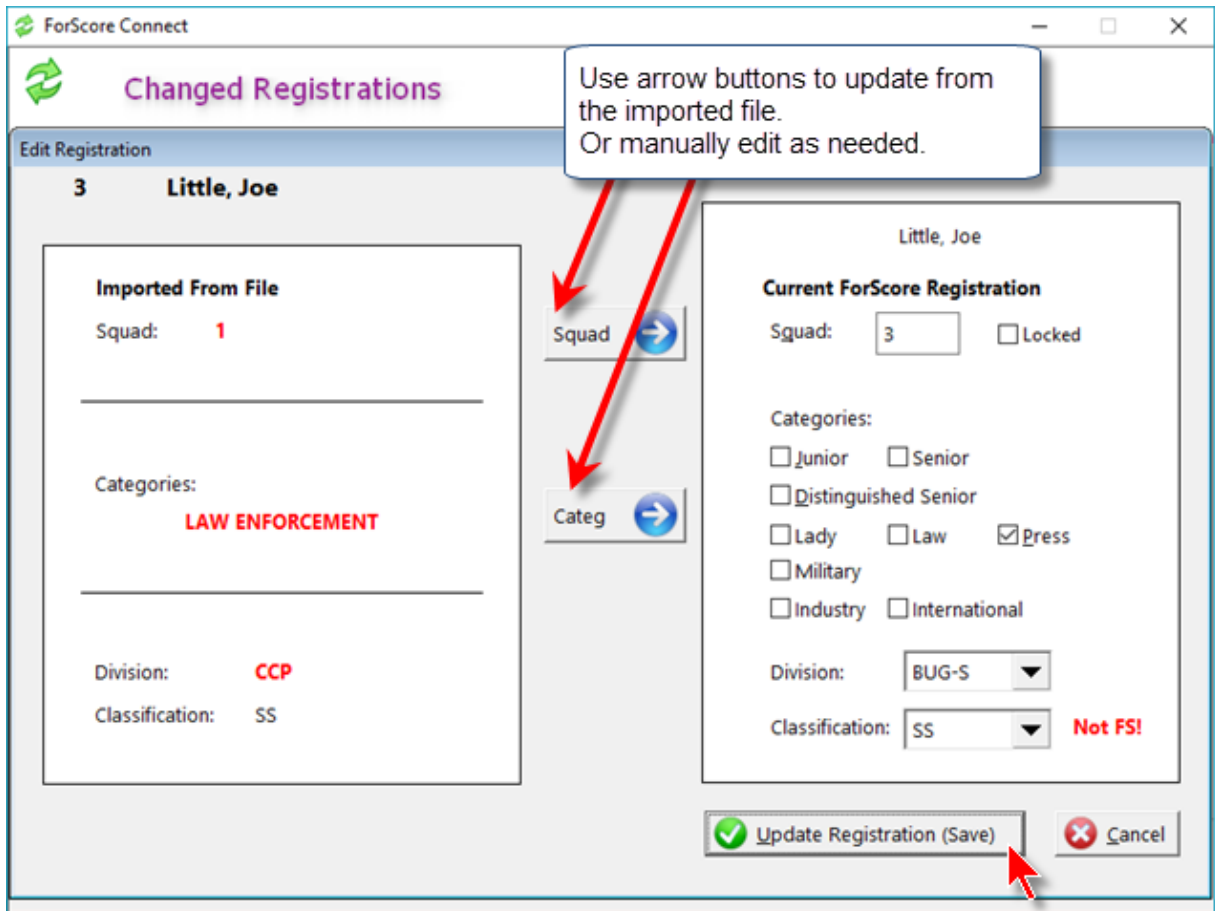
ForScore Connect

Changed Registrations

Use arrow buttons to update from the imported file.
Or manually edit as needed.

Edit Registration

3 Little, Joe

Imported From File

Squad: 1

Categories:

LAW ENFORCEMENT

Division: CCP

Classification: SS

Squad

Categ

Little, Joe

Current ForScore Registration

Squad: 3

Locked

Categories:

Junior

Senior

Distinguished Senior

Lady

Law

Press

Military

Industry

International

Division: BUG-S

Classification: SS

Not FS!

Update Registration (Save)

Cancel